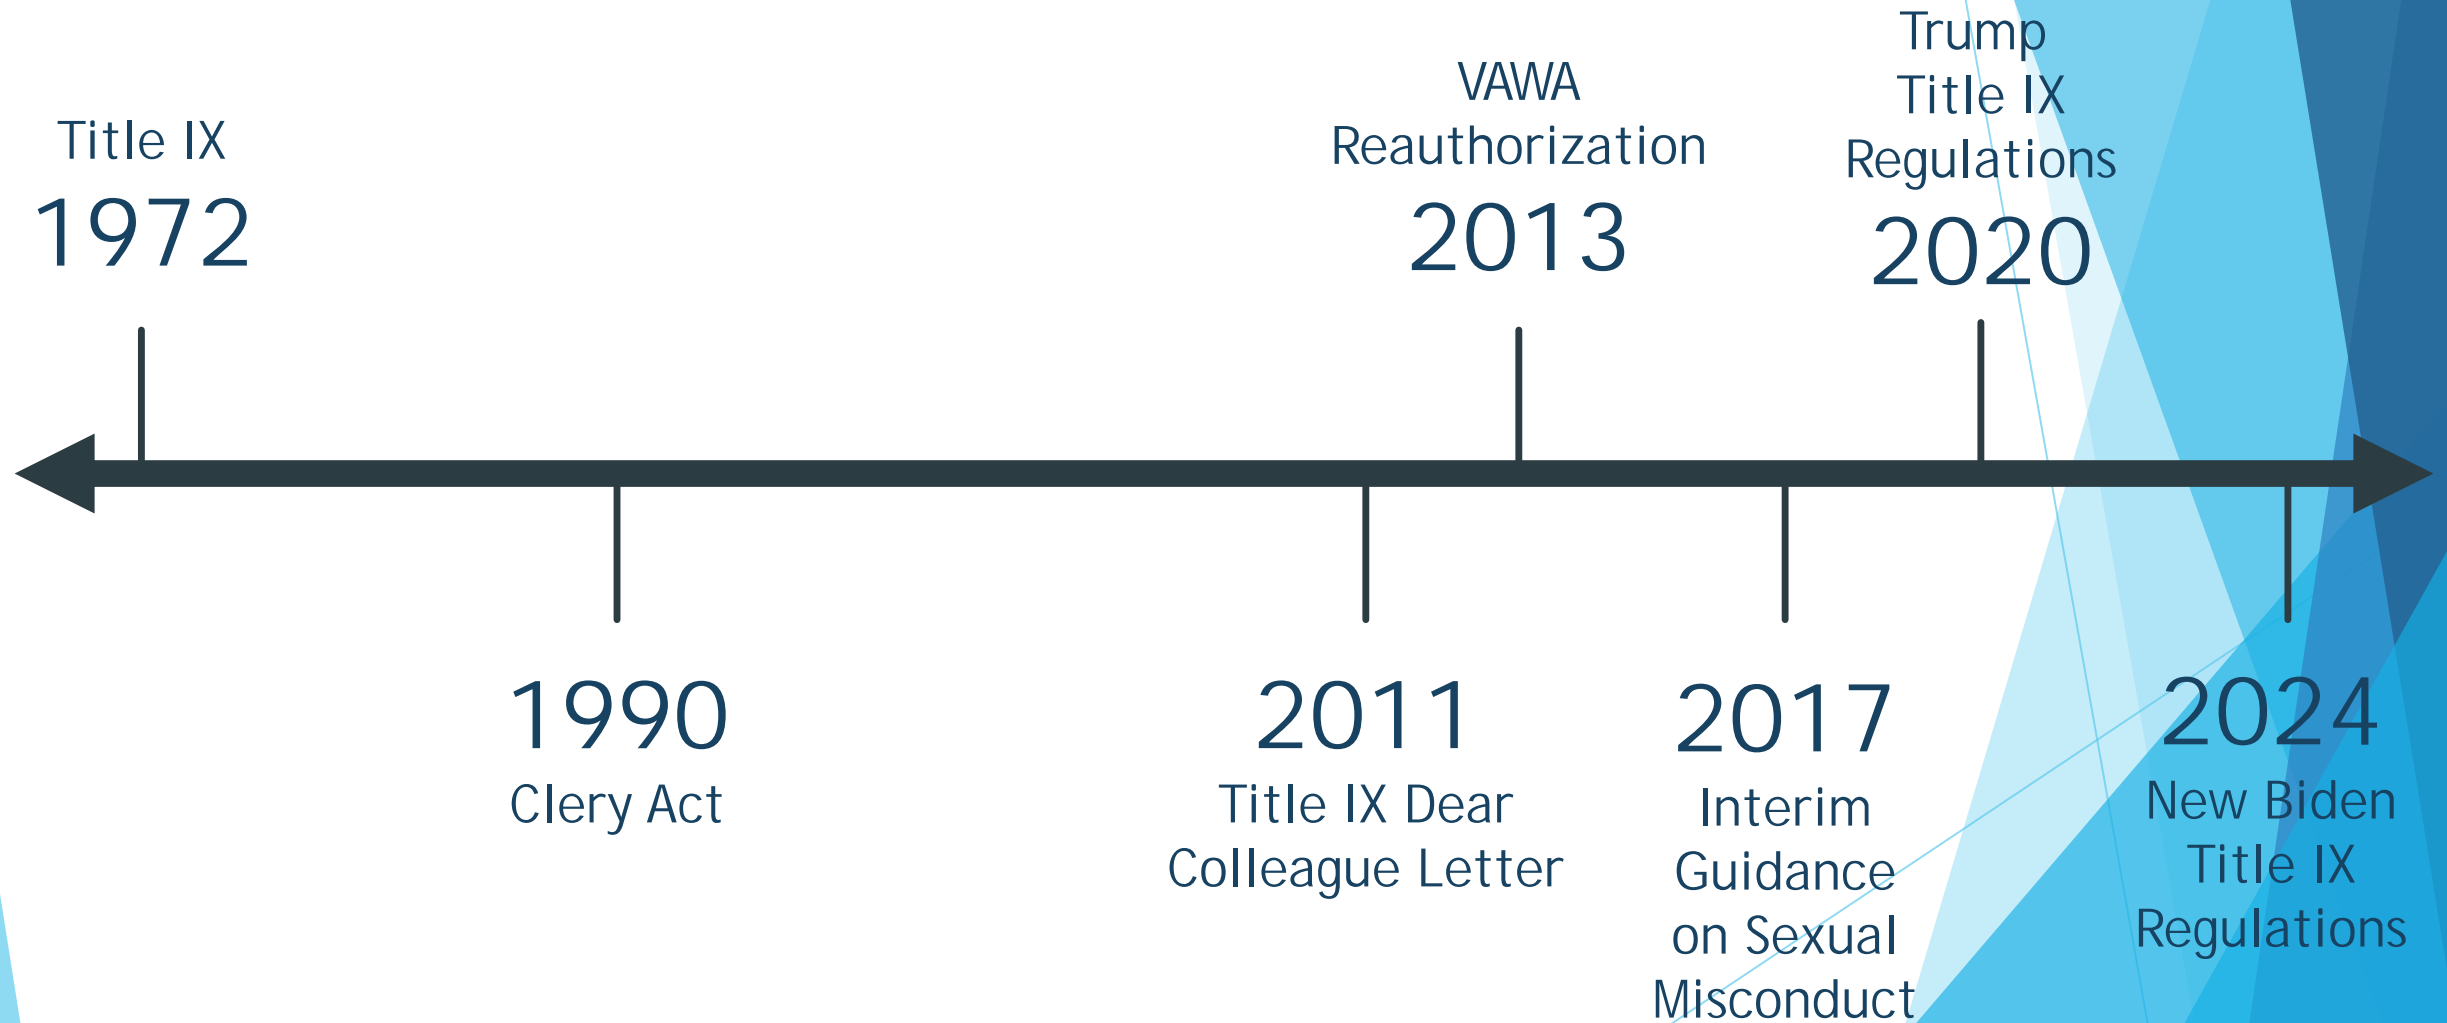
Title IX
1972

1990
Clery Act

2011
Title IX Dear Colleague Letter

VAWA Reauthorization
2013

2017
Interim Guidance on Sexual Misconduct

Trump Title IX Regulations
2020

2024
New Biden Title IX Regulations